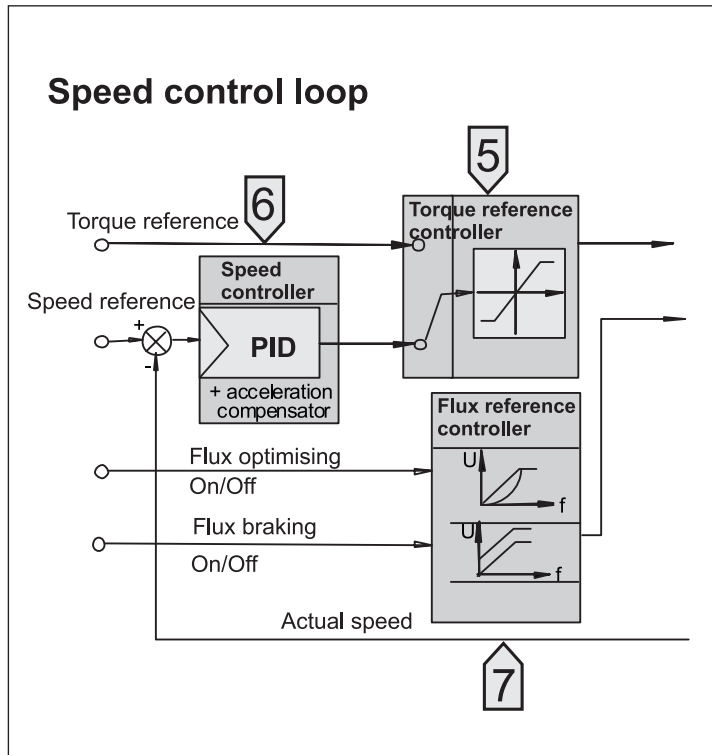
Speed control loop

5

Torque reference

6

Torque reference controller

Speed controller

Speed reference

+

-

PID

+ acceleration compensator

Flux reference controller

Flux optimising On/Off

U

f

Flux braking On/Off

U

f

Actual speed

7